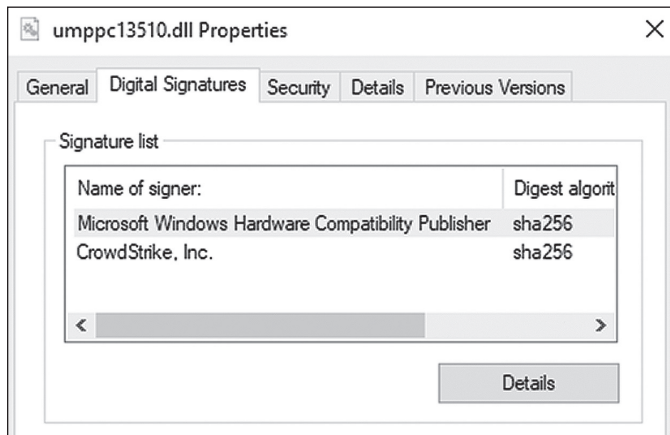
umppc13510.dll Properties

×

General | Digital Signatures | Security | Details | Previous Versions

Signature list

| Name of signer: | Digest algorit |
|---|---|
| Microsoft Windows Hardware Compatibility Publisher | sha256 |
| CrowdStrike, Inc. | sha256 |

<

>

Details